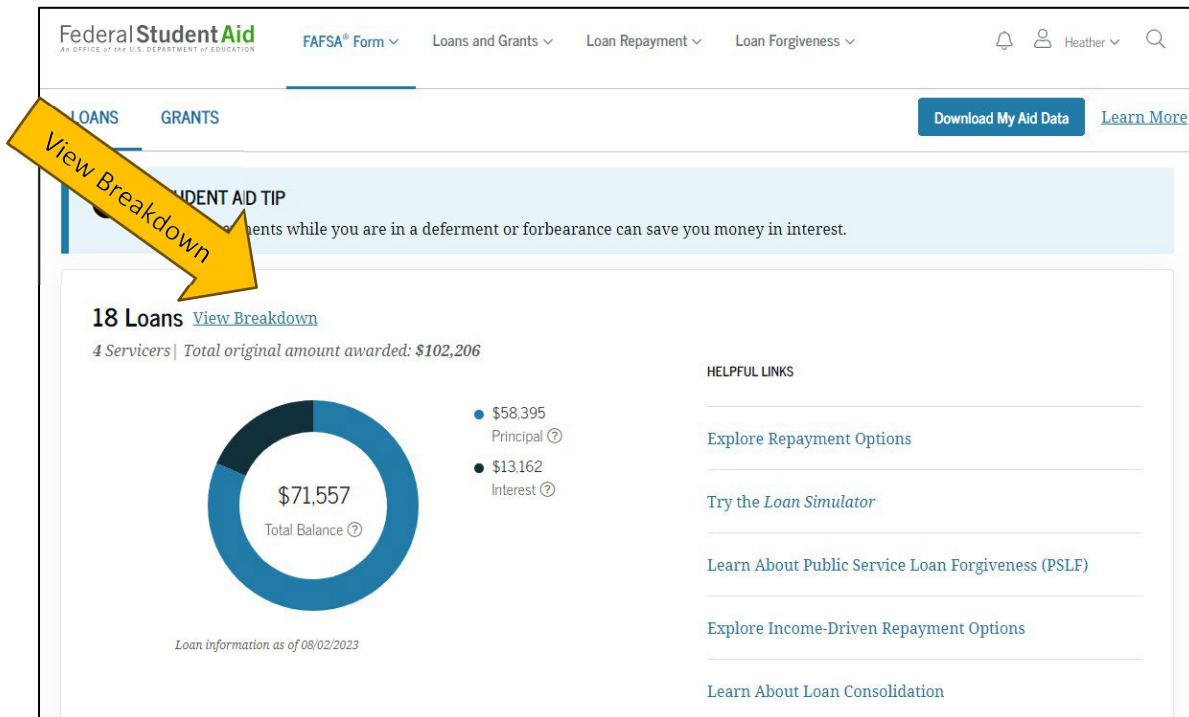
Federal Student Aid
An OFFICE of the U.S. DEPARTMENT of EDUCATION

FAFSA® Form Loans and Grants Loan Repayment Loan Forgiveness Heather

LOANS GRANTS

Download My Aid Data Learn More

View Breakdown

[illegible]UDENT AID TIP
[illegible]ments while you are in a deferment or forbearance can save you money in interest.

18 Loans View Breakdown
4 Servicers | Total original amount awarded: $102,206

$71,557
Total Balance

$58,395
Principal

$13,162
Interest

Loan information as of 08/02/2023

HELPFUL LINKS

Explore Repayment Options

Try the Loan Simulator

Learn About Public Service Loan Forgiveness (PSLF)

Explore Income-Driven Repayment Options

Learn About Loan Consolidation